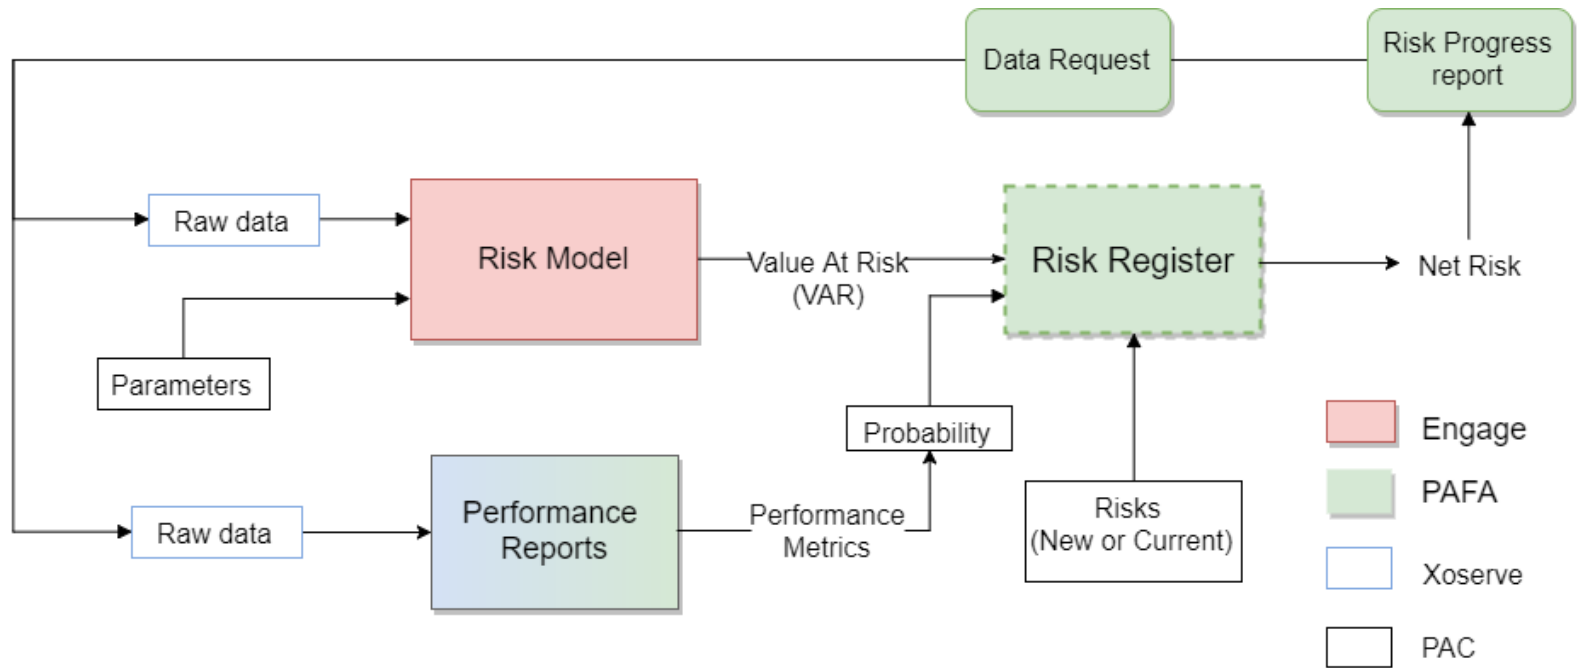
Data Request

Risk Progress report

Raw data

Risk Model

Value At Risk (VAR)

Risk Register

Net Risk

Parameters

Probability

Raw data

Performance Reports

Performance Metrics

Risks (New or Current)

Engage

PAFA

Xoserve

PAC